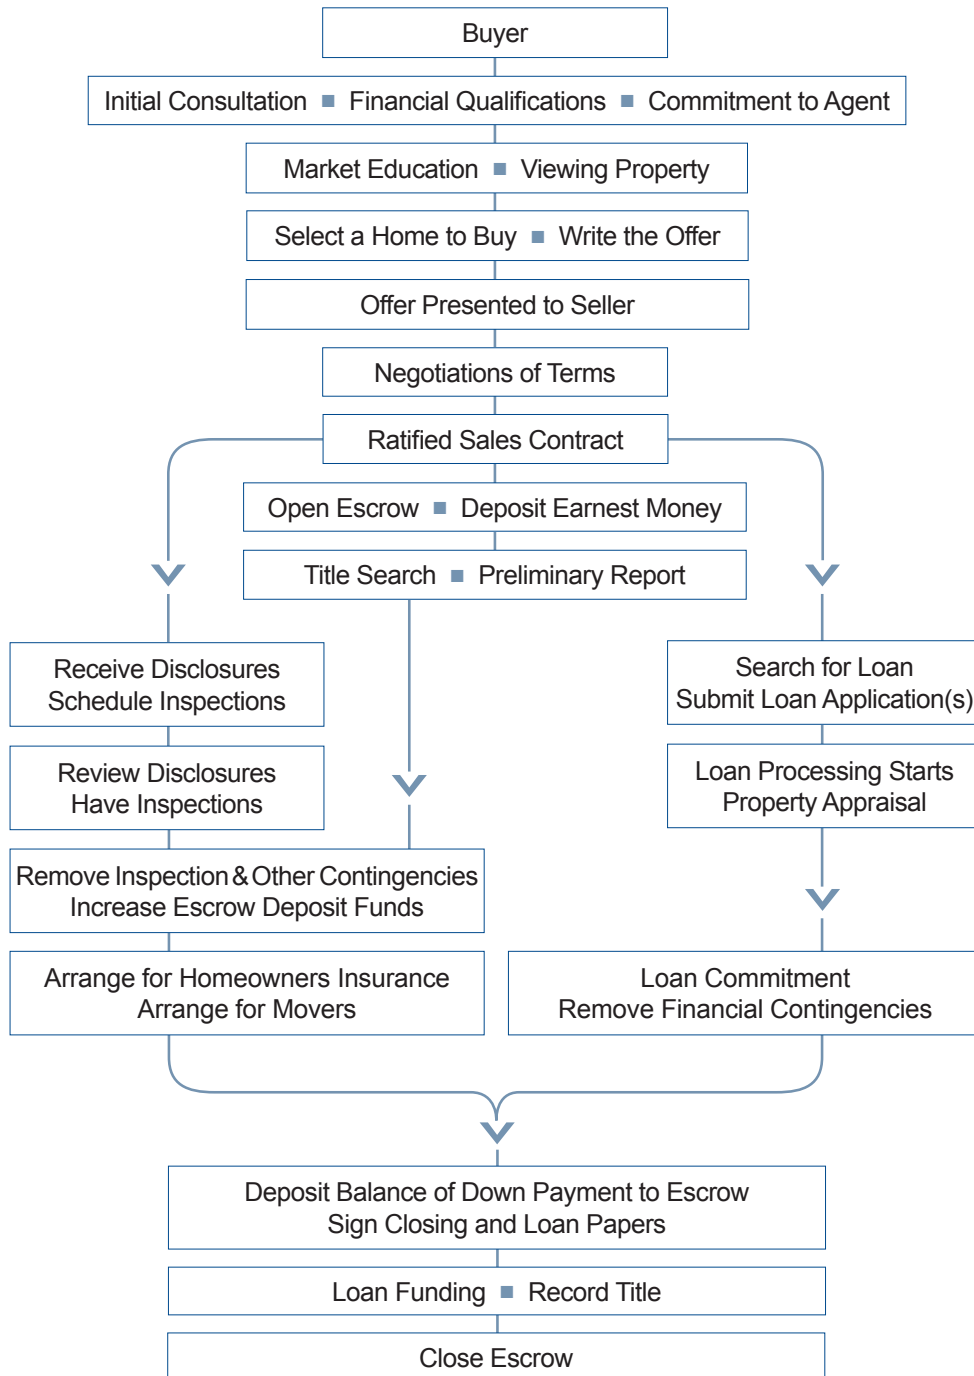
Buyer

Initial Consultation ■ Financial Qualifications ■ Commitment to Agent

Market Education ■ Viewing Property

Select a Home to Buy ■ Write the Offer

Offer Presented to Seller

Negotiations of Terms

Ratified Sales Contract

Open Escrow ■ Deposit Earnest Money

Title Search ■ Preliminary Report

Receive Disclosures
Schedule Inspections

Review Disclosures
Have Inspections

Remove Inspection & Other Contingencies
Increase Escrow Deposit Funds

Arrange for Homeowners Insurance
Arrange for Movers

Search for Loan
Submit Loan Application(s)

Loan Processing Starts
Property Appraisal

Loan Commitment
Remove Financial Contingencies

Deposit Balance of Down Payment to Escrow
Sign Closing and Loan Papers

Loan Funding ■ Record Title

Close Escrow